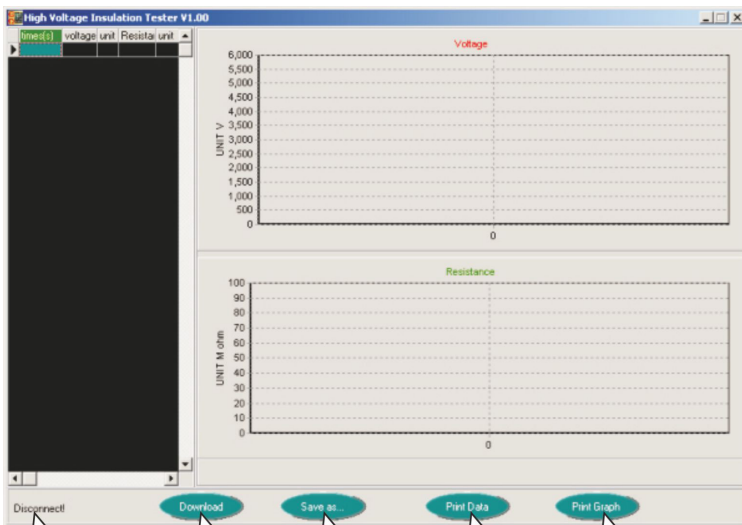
High Voltage Insulation Tester V1.00

| times(s) | voltage | unit | Resista | unit |
|---|---|---|---|---|

Voltage

6,000
5,500
5,000
4,500
4,000
3,500
3,000
2,500
2,000
1,500
1,000
500
0

UNIT V

0

Resistance

100
90
80
70
60
50
40
30
20
10
0

UNIT M ohm

0

Disconnect!

Download

Save as...

Print Data

Print Graph